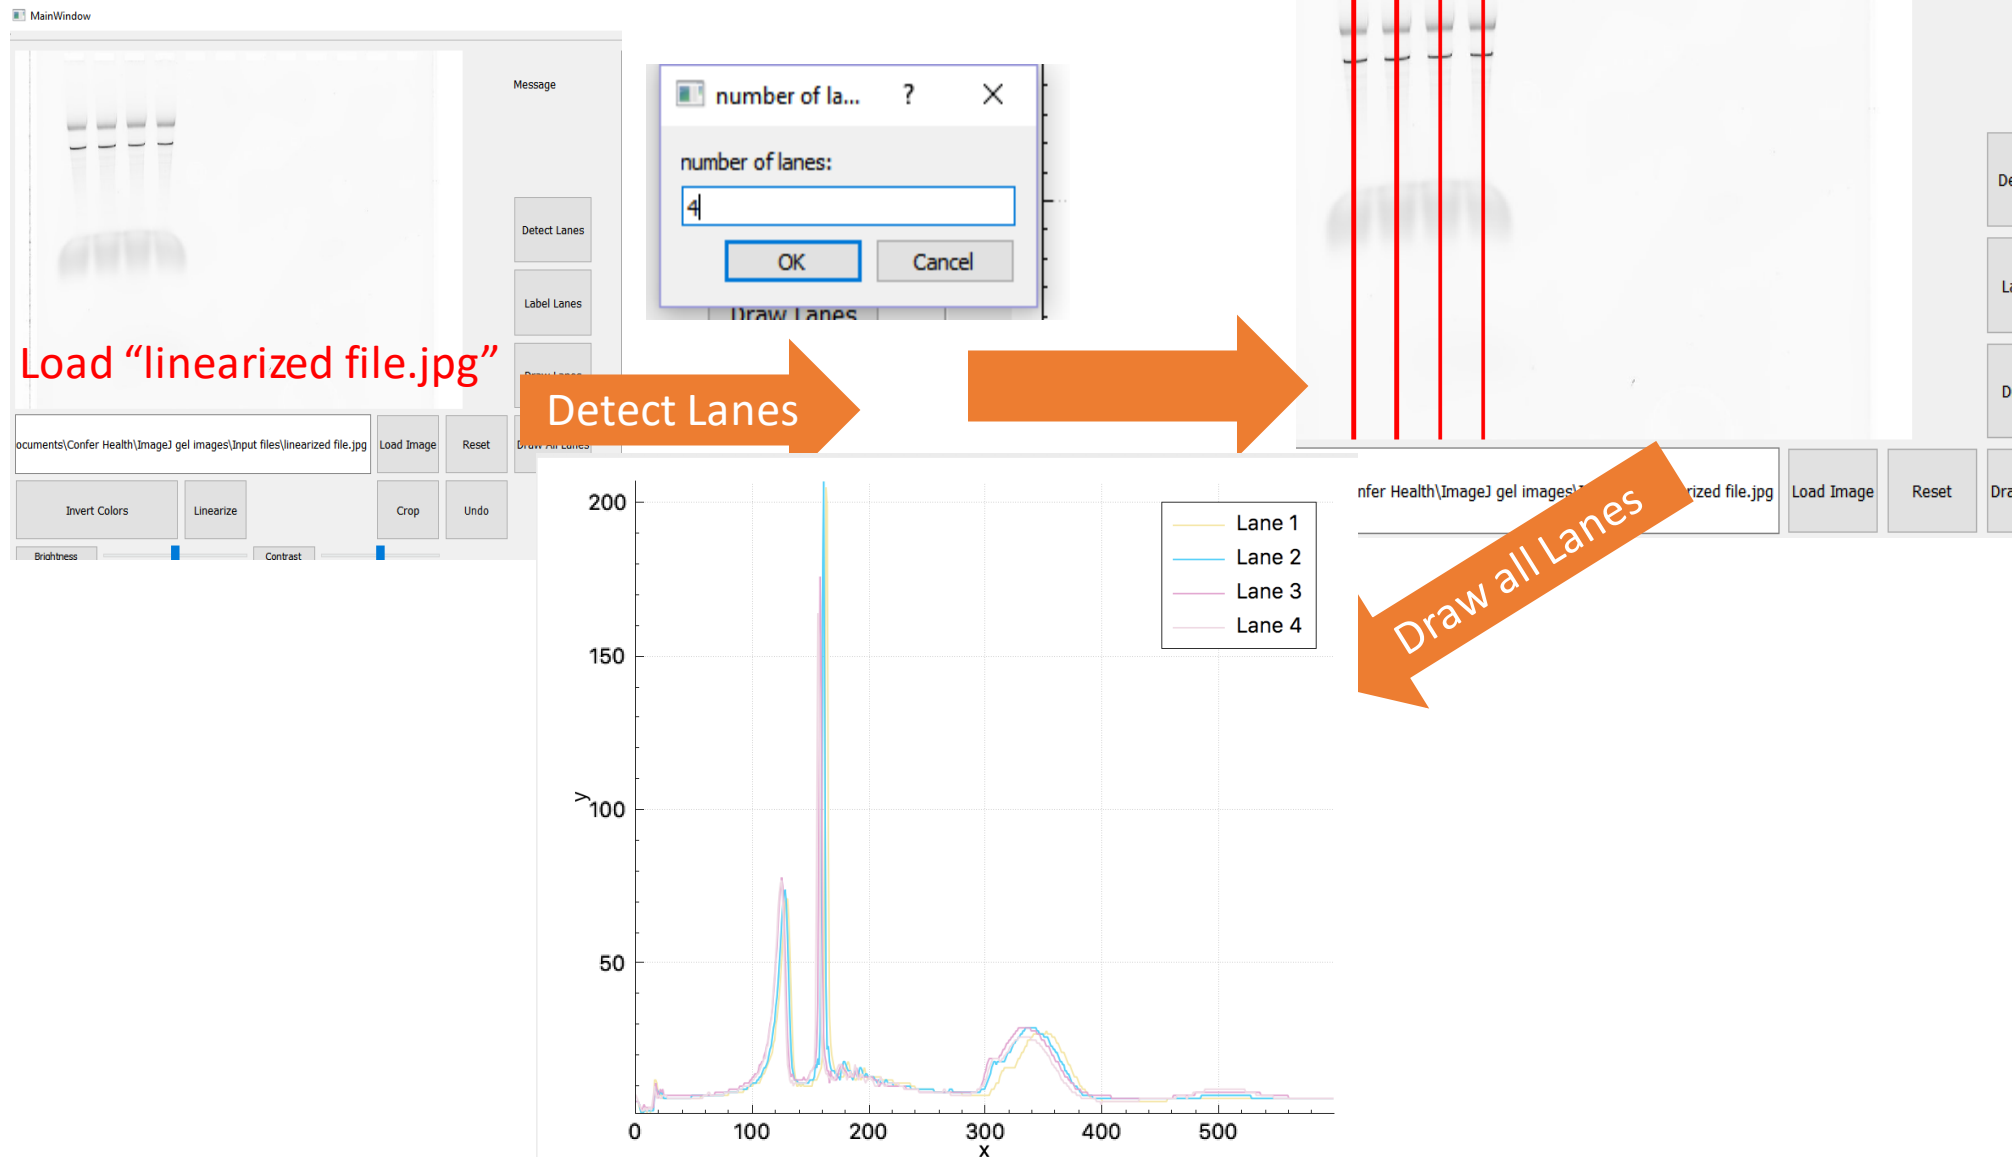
MainWindow

Message

Detect Lanes

Label Lanes

Draw Lanes

Load “linearized file.jpg”

ocuments\Confer Health\ImageJ gel images\Input files\linearized file.jpg

Load Image

Reset

Draw All Lanes

Invert Colors

Linearize

Crop

Undo

Brightness

Contrast

number of la...

?

number of lanes:

4

OK

Cancel

Draw Lanes

Detect Lanes

De

La

D

nfer Health\ImageJ gel images\

rized file.jpg

Load Image

Reset

Dra

Draw all Lanes

| Lane 1 |
|---|
| Lane 2 |
| Lane 3 |
| Lane 4 |

200

150

y 100

50

0

100

200

300

400

500

x